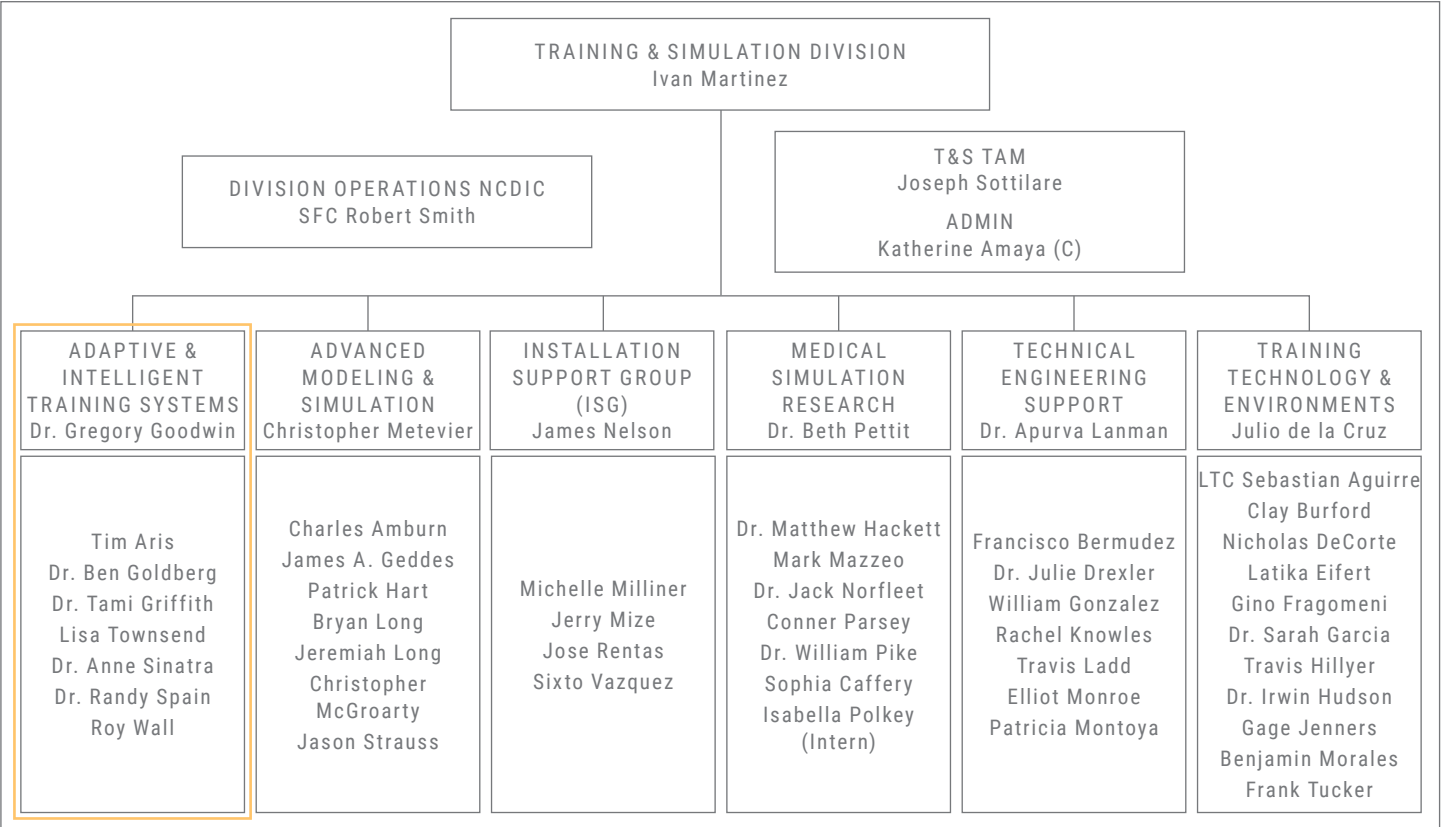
TRAINING & SIMULATION DIVISION
Ivan Martinez

DIVISION OPERATIONS NCDIC
SFC Robert Smith

T&S TAM
Joseph Sottilare

ADMIN
Katherine Amaya (C)

ADAPTIVE & INTELLIGENT TRAINING SYSTEMS
Dr. Gregory Goodwin

Tim Aris
Dr. Ben Goldberg
Dr. Tami Griffith
Lisa Townsend
Dr. Anne Sinatra
Dr. Randy Spain
Roy Wall

ADVANCED MODELING & SIMULATION
Christopher Metevier

Charles Amburn
James A. Geddes
Patrick Hart
Bryan Long
Jeremiah Long
Christopher McGroarty
Jason Strauss

INSTALLATION SUPPORT GROUP (ISG)
James Nelson

Michelle Milliner
Jerry Mize
Jose Rentas
Sixto Vazquez

MEDICAL SIMULATION RESEARCH
Dr. Beth Pettit

Dr. Matthew Hackett
Mark Mazzeo
Dr. Jack Norfleet
Conner Parsey
Dr. William Pike
Sophia Caffery
Isabella Polkey (Intern)

TECHNICAL ENGINEERING SUPPORT
Dr. Apurva Lanman

Francisco Bermudez
Dr. Julie Drexler
William Gonzalez
Rachel Knowles
Travis Ladd
Elliot Monroe
Patricia Montoya

TRAINING TECHNOLOGY & ENVIRONMENTS
Julio de la Cruz

LTC Sebastian Aguirre
Clay Burford
Nicholas DeCorte
Latika Eifert
Gino Fragomeni
Dr. Sarah Garcia
Travis Hillyer
Dr. Irwin Hudson
Gage Jenners
Benjamin Morales
Frank Tucker